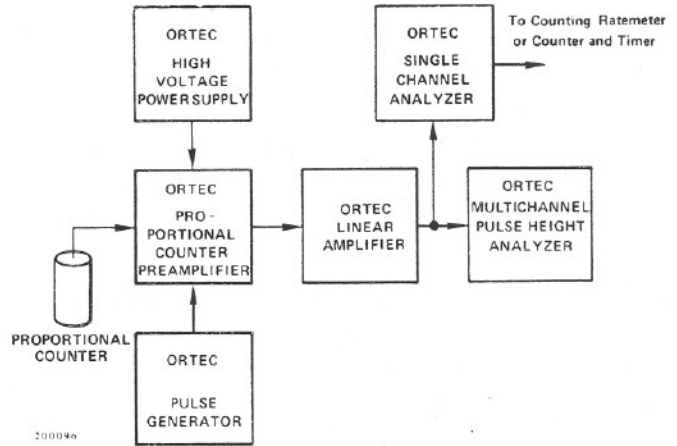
ORTEC
HIGH VOLTAGE POWER SUPPLY

ORTEC
SINGLE CHANNEL ANALYZER

To Counting Ratemeter or Counter and Timer

ORTEC
PRO-PORTIONAL COUNTER PREAMPLIFIER

ORTEC
LINEAR AMPLIFIER

ORTEC
MULTICHANNEL PULSE HEIGHT ANALYZER

PROPORTIONAL COUNTER

ORTEC
PULSE GENERATOR

200096